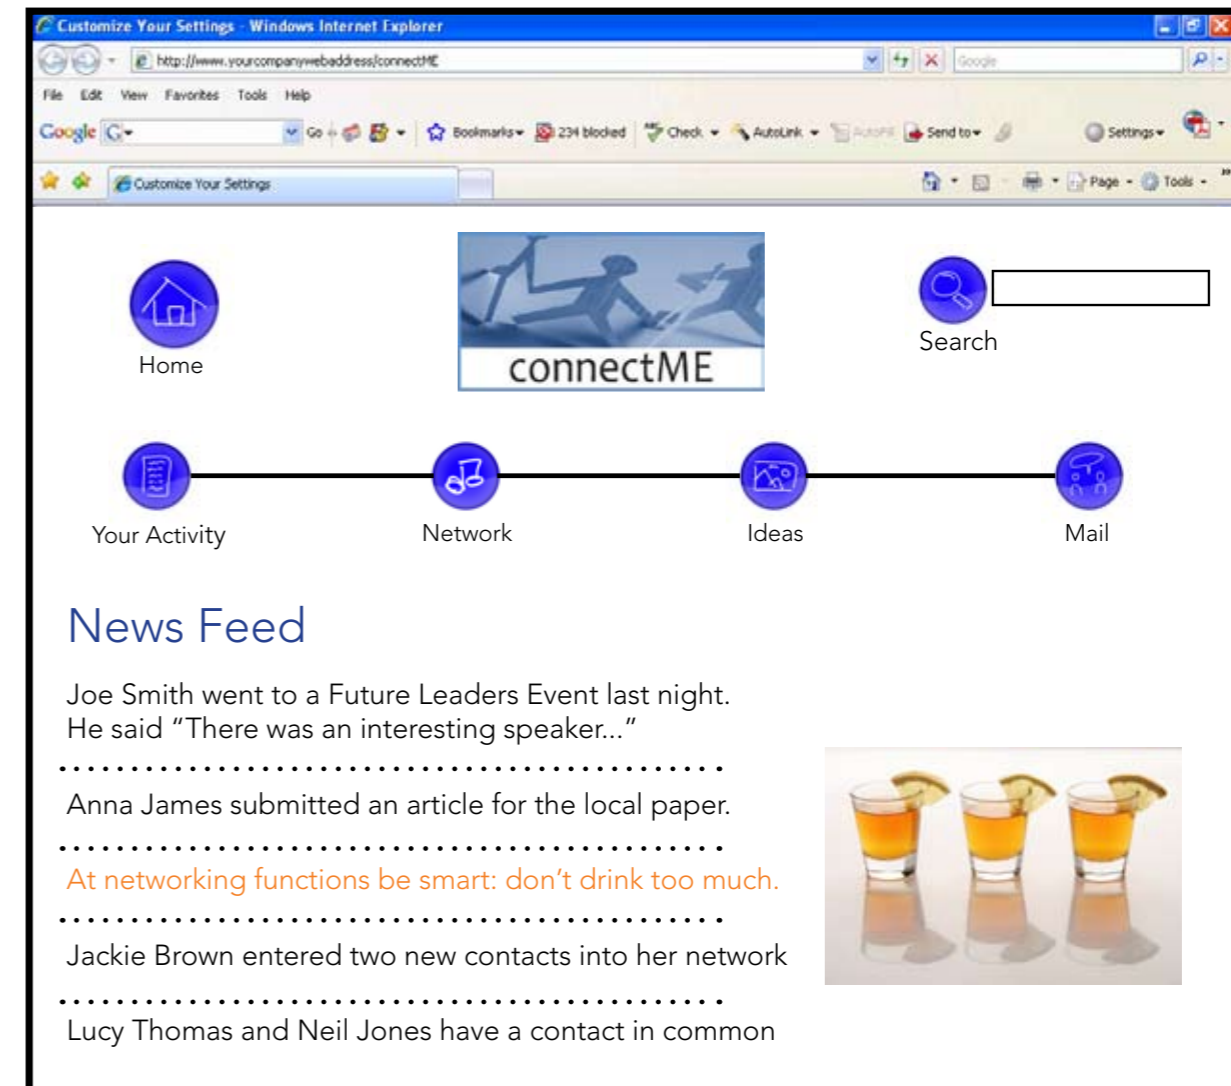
Customize Your Settings - Windows Internet Explorer

http://www.yourcompanywebaddress/connectME

Google

File Edit View Favorites Tools Help

Google G Go Bookmarks 234 blocked Check AutoLink AutoFill Send to Settings

Customize Your Settings

Page Tools

Home

connectME

Search

Your Activity

Network

Ideas

Mail

News Feed

Joe Smith went to a Future Leaders Event last night. He said “There was an interesting speaker...”

Anna James submitted an article for the local paper.

At networking functions be smart: don’t drink too much.

Jackie Brown entered two new contacts into her network

Lucy Thomas and Neil Jones have a contact in common